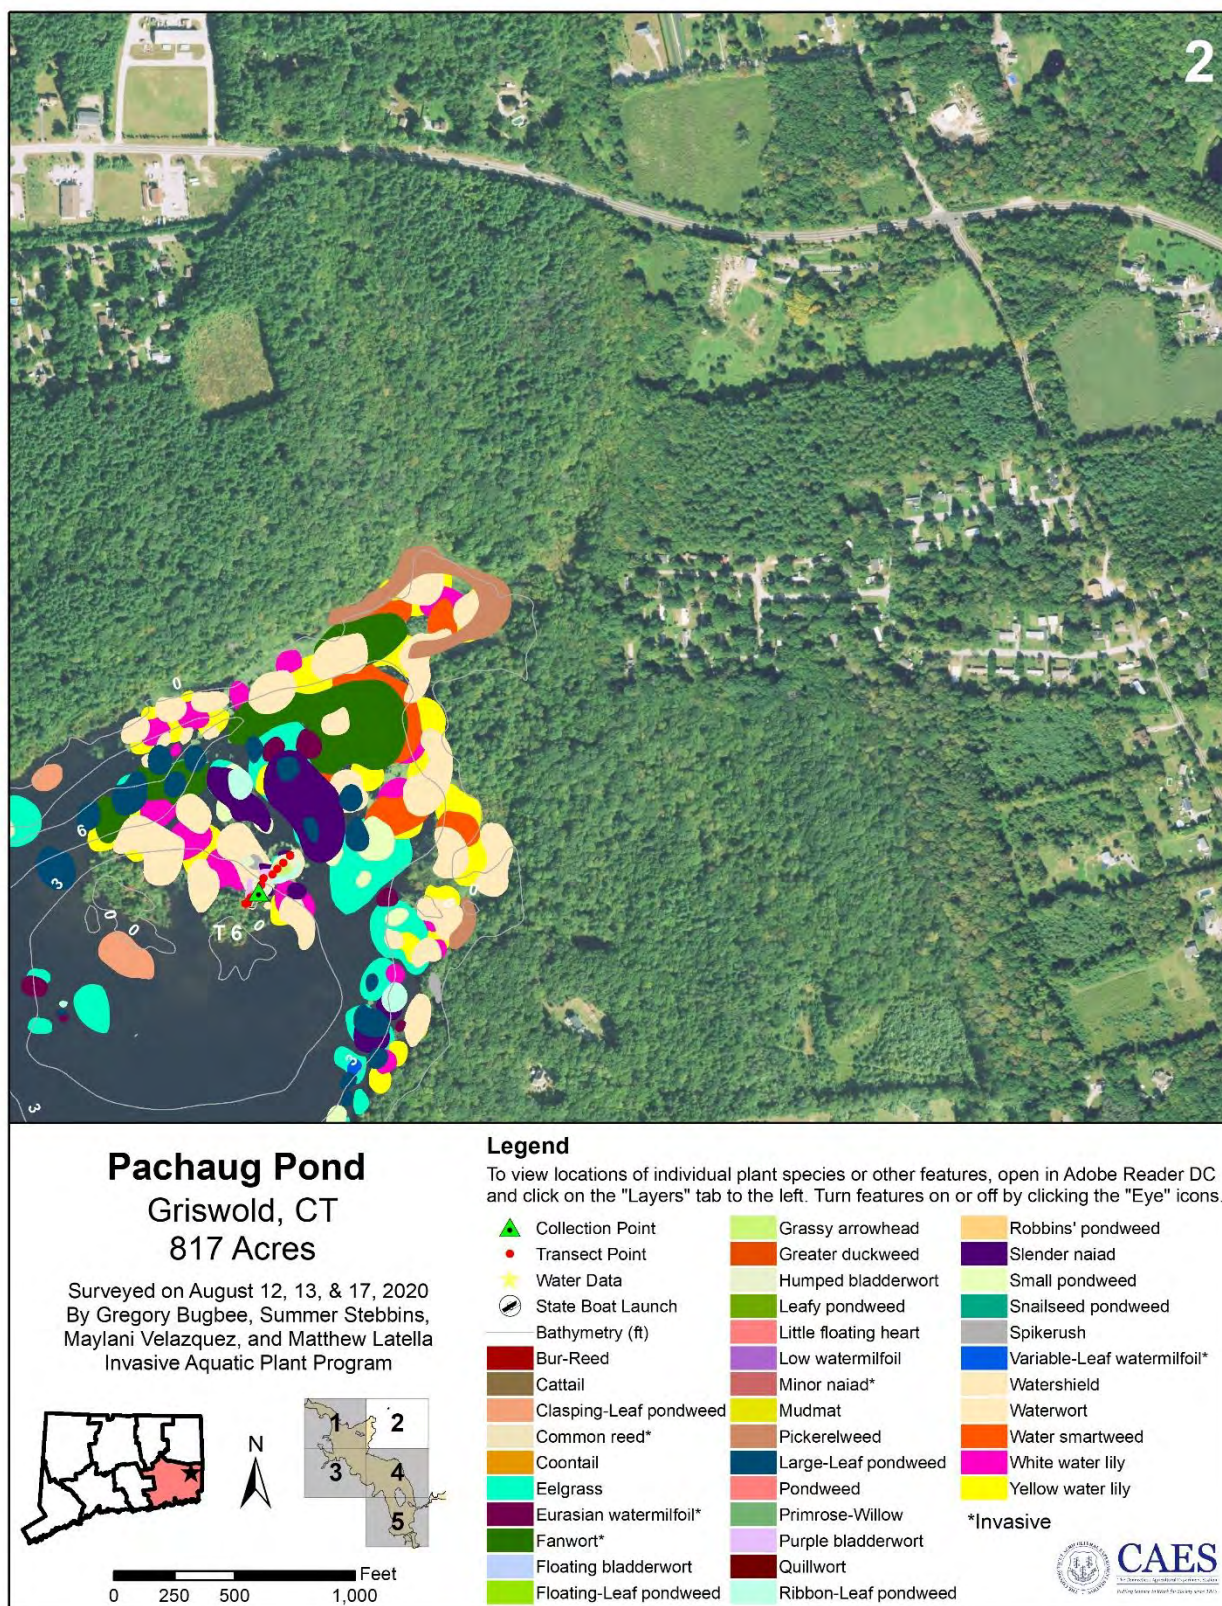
2

0
6
3
0
0
T6
0
0
3
3

Pachaug Pond
Griswold, CT
817 Acres

Surveyed on August 12, 13, & 17, 2020
By Gregory Bugbee, Summer Stebbins,
Maylani Velazquez, and Matthew Latella
Invasive Aquatic Plant Program

N

1 2
3 4
5

Feet
0 250 500 1,000

Legend
To view locations of individual plant species or other features, open in Adobe Reader DC and click on the "Layers" tab to the left. Turn features on or off by clicking the "Eye" icons.

Collection Point
Transect Point
Water Data
State Boat Launch
Bathymetry (ft)
Bur-Reed
Cattail
Clasping-Leaf pondweed
Common reed*
Coontail
Eelgrass
Eurasian watermilfoil*
Fanwort*
Floating bladderwort
Floating-Leaf pondweed

Grassy arrowhead
Greater duckweed
Humped bladderwort
Leafy pondweed
Little floating heart
Low watermilfoil
Minor naiad*
Mudmat
Pickerelweed
Large-Leaf pondweed
Pondweed
Primrose-Willow
Purple bladderwort
Quillwort
Ribbon-Leaf pondweed

Robbins' pondweed
Slender naiad
Small pondweed
Snailseed pondweed
Spikerush
Variable-Leaf watermilfoil*
Watershield
Waterwort
Water smartweed
White water lily
Yellow water lily

*Invasive

CAES